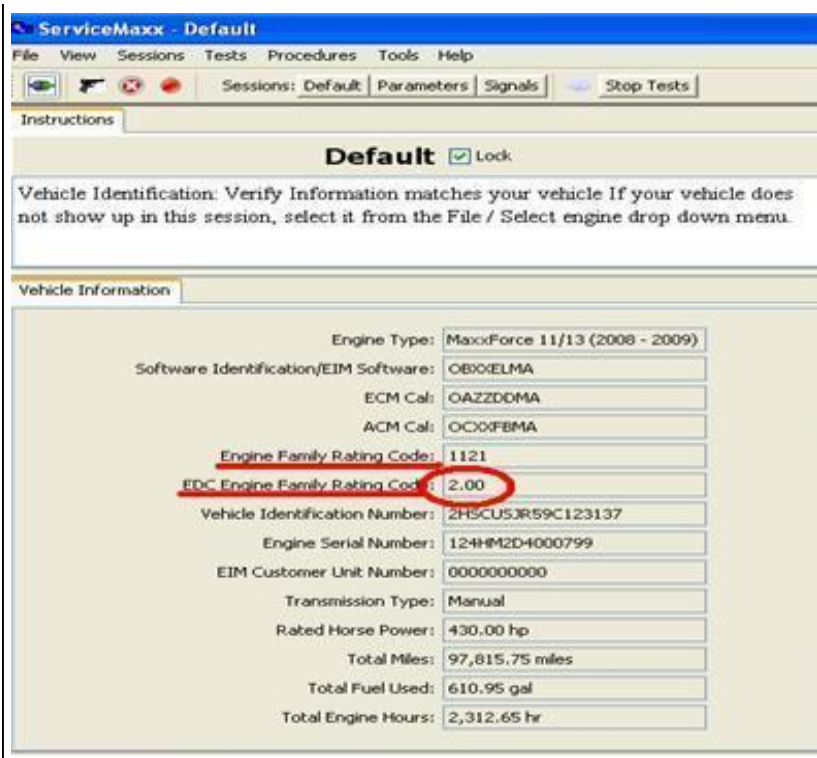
ServiceMaxx - Default

File View Sessions Tests Procedures Tools Help

Sessions: Default Parameters Signals Stop Tests

Instructions

Default Lock

Vehicle Identification: Verify Information matches your vehicle If your vehicle does not show up in this session, select it from the File / Select engine drop down menu.

Vehicle Information

Engine Type: MaxxForce 11/13 (2008 - 2009)

Software Identification/EIM Software: OBXXELMA

ECM Cal: OAZZDDMA

ACM Cal: OCXXFBMA

Engine Family Rating Code: 1121

EDC Engine Family Rating Code: 2.00

Vehicle Identification Number: 2HSCUSJR59C123137

Engine Serial Number: 124HM2D4000799

EIM Customer Unit Number: 0000000000

Transmission Type: Manual

Rated Horse Power: 430.00 hp

Total Miles: 97,815.75 miles

Total Fuel Used: 610.95 gal

Total Engine Hours: 2,312.65 hr